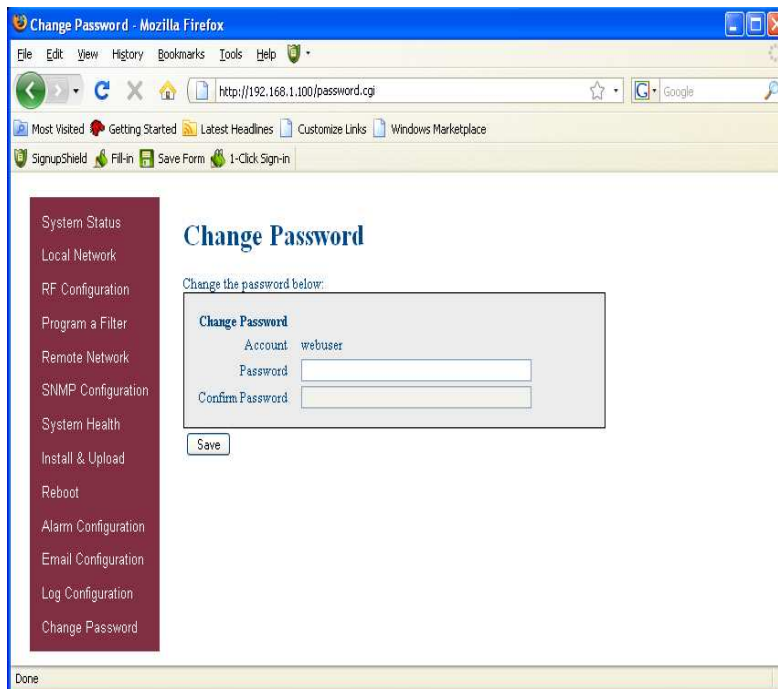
Change Password - Mozilla Firefox

File Edit View History Bookmarks Tools Help

http://192.168.1.100/password.cgi

Google

Most Visited Getting Started Latest Headlines Customize Links Windows Marketplace

SignupShield Fill-in Save Form 1-Click Sign-in

System Status
Local Network
RF Configuration
Program a Filter
Remote Network
SNMP Configuration
System Health
Install & Upload
Reboot
Alarm Configuration
Email Configuration
Log Configuration
Change Password

Change Password

Change the password below:

Change Password
Account webuser
Password
Confirm Password

Save

Done